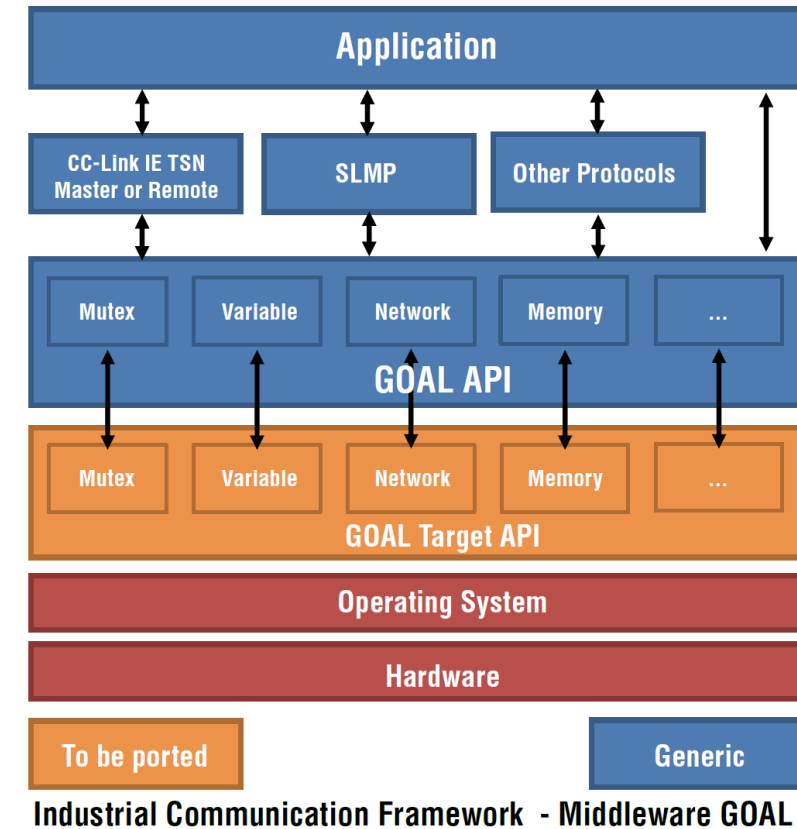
Application

CC-Link IE TSN Master or Remote

SLMP

Other Protocols

Mutex

Variable

Network

Memory

...

GOAL API

Mutex

Variable

Network

Memory

...

GOAL Target API

Operating System

Hardware

To be ported

Generic

Industrial Communication Framework - Middleware GOAL